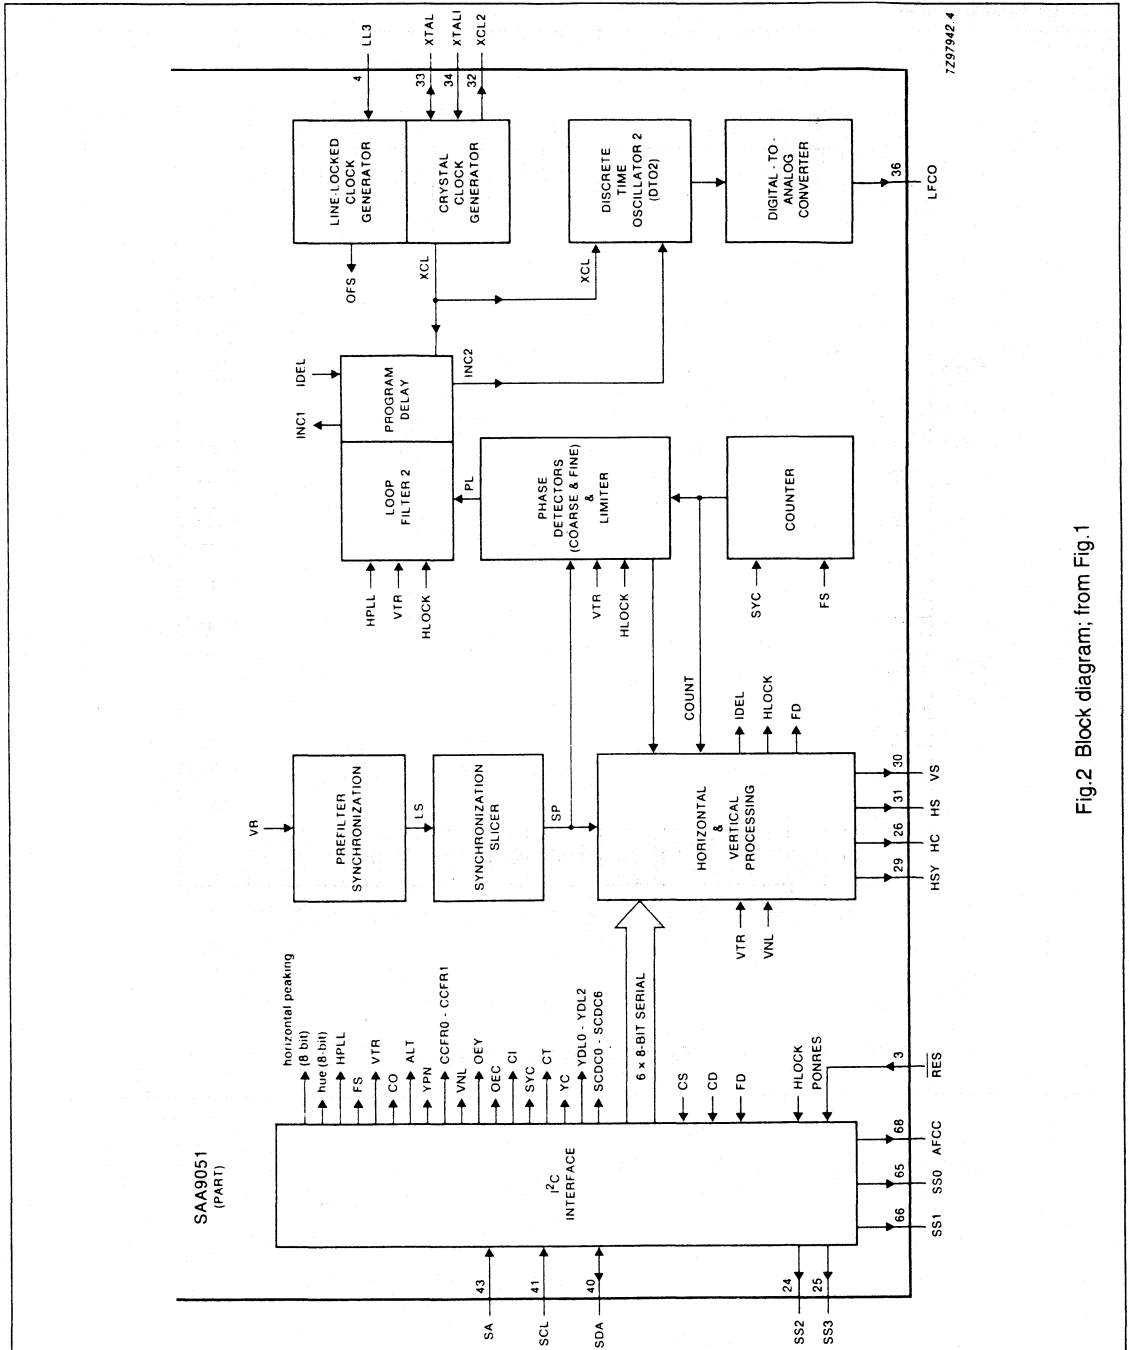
7Z97942.4

LL3
4
XTAL
33
XTALI
34
XCL2
32

LINE-LOCKED CLOCK GENERATOR

CRYSTAL CLOCK GENERATOR

DISCRETE TIME OSCILLATOR 2 (DTO2)

DIGITAL-TO-ANALOG CONVERTER

36
LFCO

OFS
XCL
XCL

IDEL
INC1
PROGRAM DELAY
INC2

LOOP FILTER 2
PL

PHASE DETECTORS (COARSE & FINE) & LIMITER

COUNTER

HPLL
VTR
HLOCK

VTR
HLOCK

SYC
FS

COUNT
IDEL
HLOCK
FD

VR
PREFILTER SYNCHRONIZATION
LS
SYNCHRONIZATION SLICER
SP

HORIZONTAL & VERTICAL PROCESSING

VTR
VNL

30 VS
31 HS
26 HC
29 HSY

SAA9051 (PART)

horizontal peaking (8 bit)
hue (8-bit)
HPLL
FS
VTR
CO
ALT
YPN
CCFR0 - CCFR1
VNL
OEY
OEC
CI
SYC
CT
YC
YDL0 - YDL2
SCDC0 - SCDC6
6 × 8-BIT SERIAL
CS
CD
FD
HLOCK
PONRES
3
$\overline{RES}$

$I^2C$ INTERFACE

68 AFCC
65 SS0
66 SS1

43 SA
41 SCL
40 SDA
24 SS2
25 SS3

Fig.2 Block diagram; from Fig.1